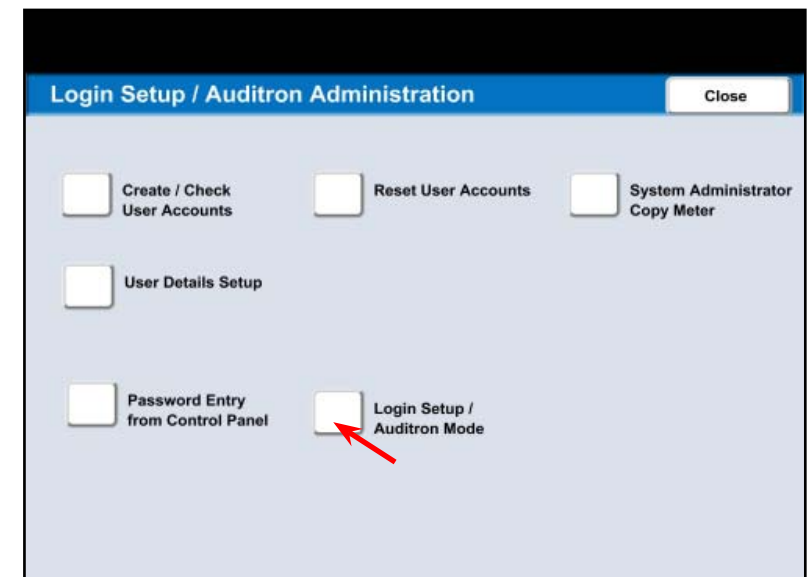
Login Setup / Auditron Administration

Close

Create / Check User Accounts

Reset User Accounts

System Administrator Copy Meter

User Details Setup

Password Entry from Control Panel

Login Setup / Auditron Mode